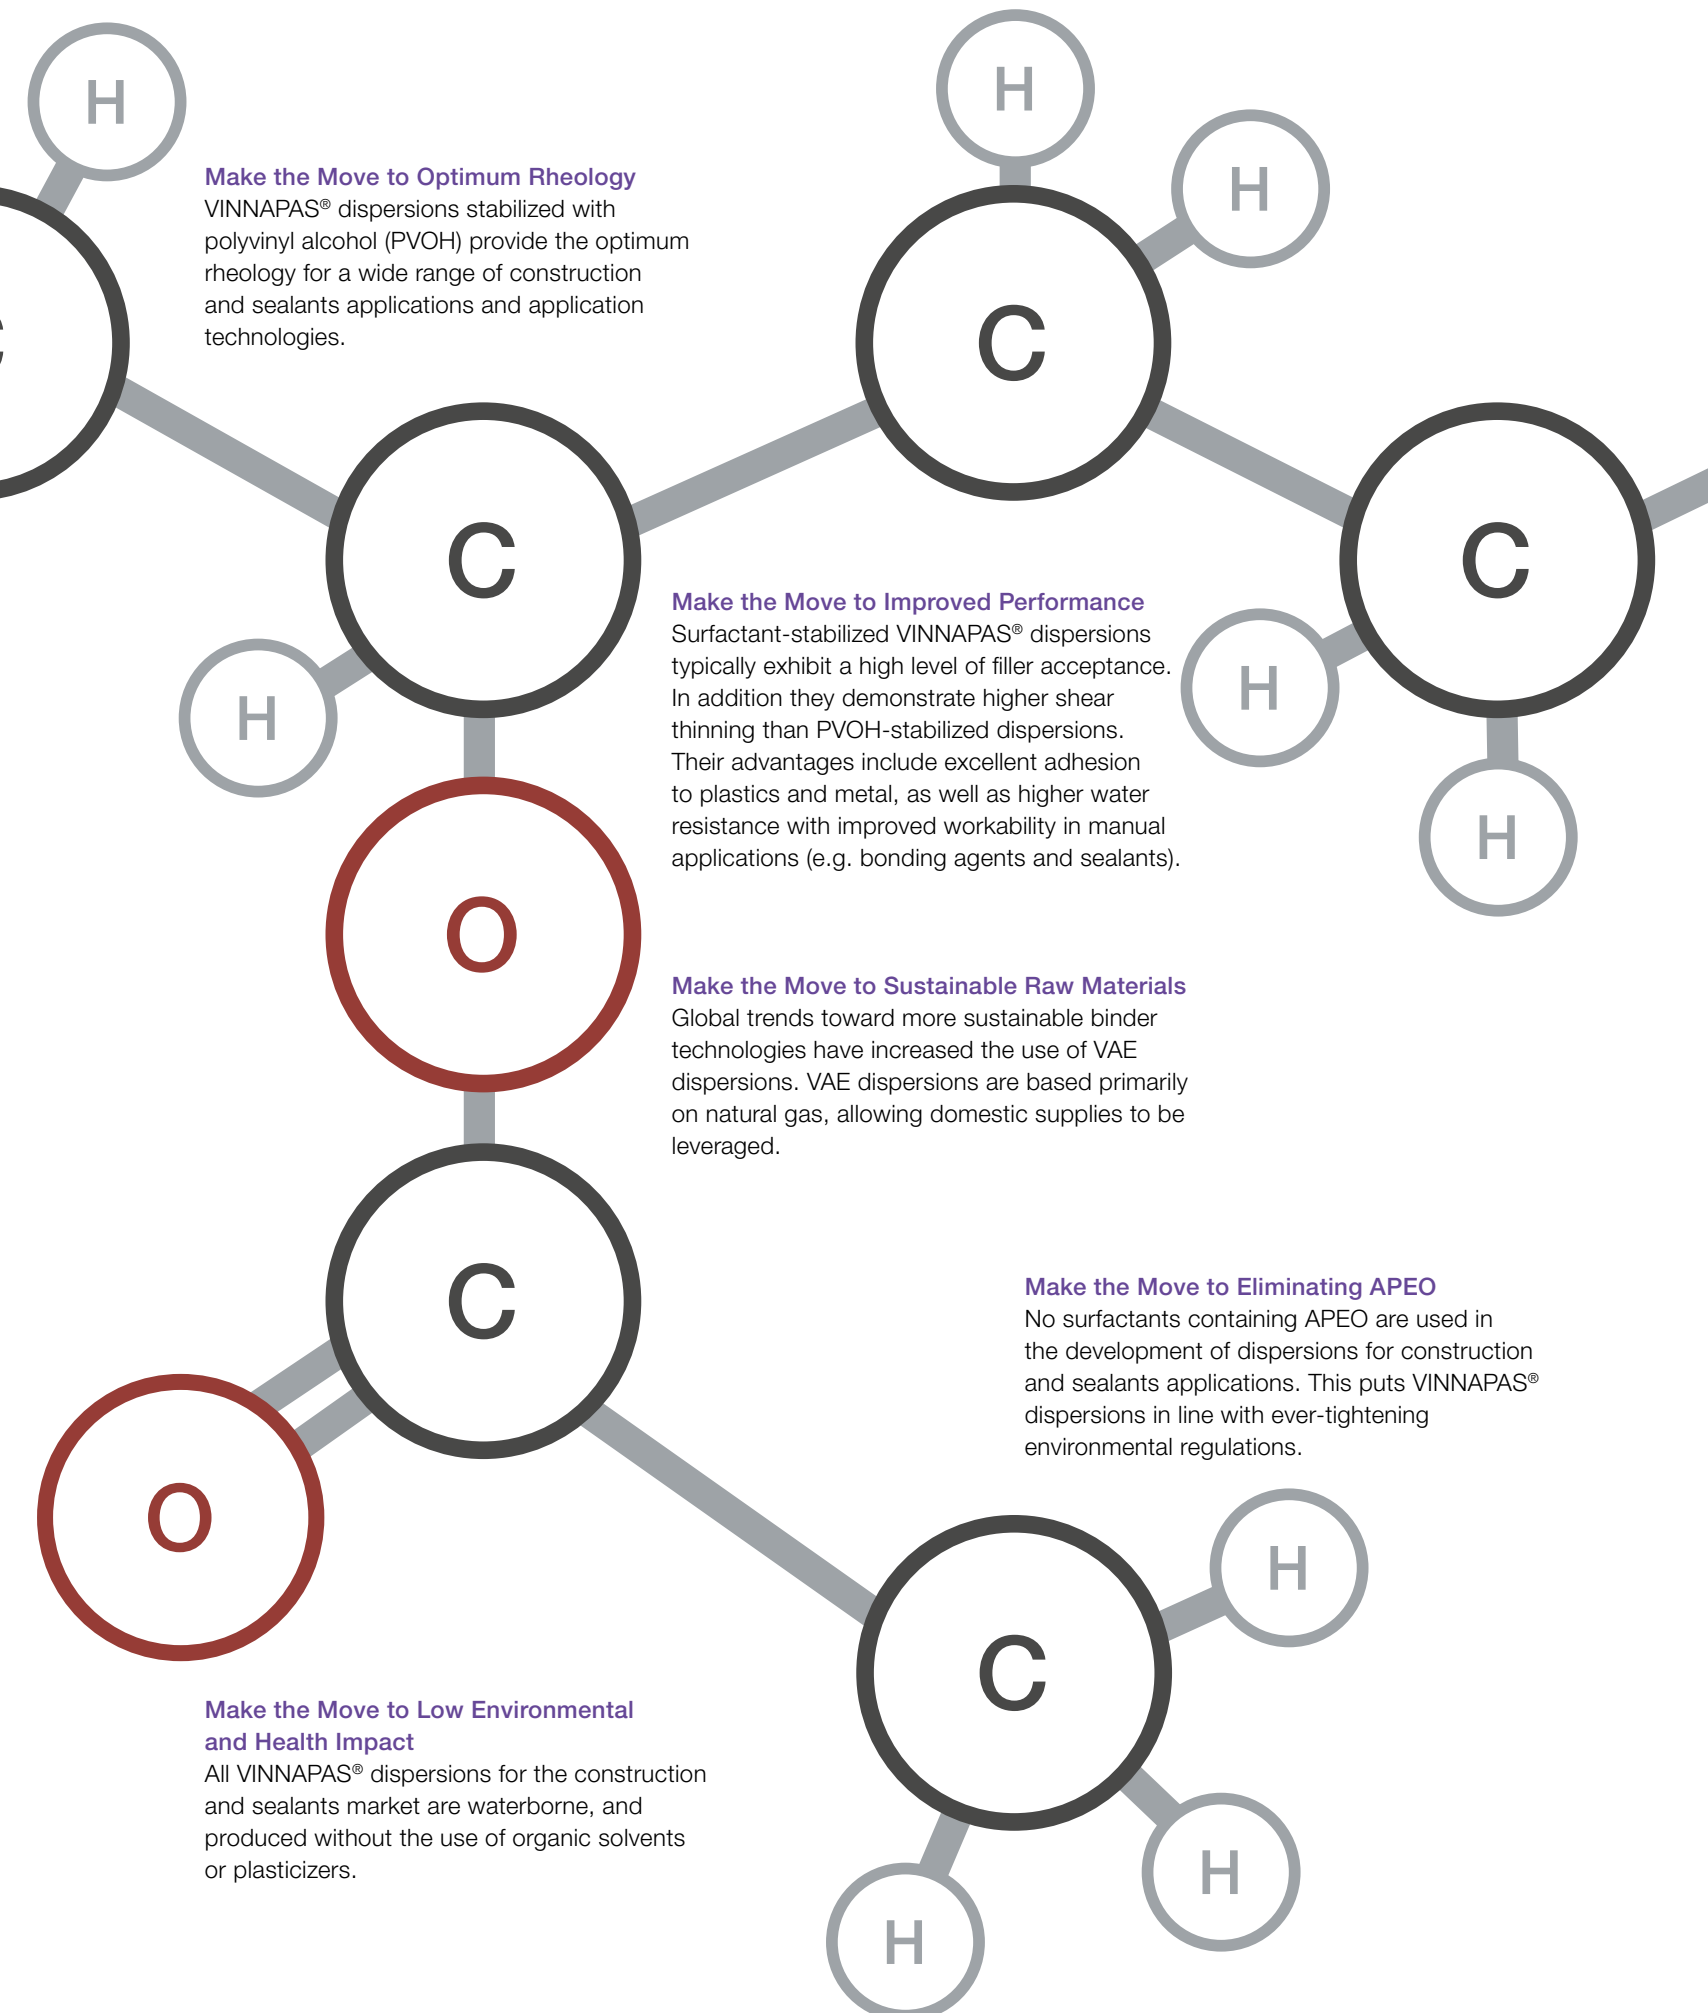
H

Make the Move to Optimum Rheology
VINNAPAS® dispersions stabilized with polyvinyl alcohol (PVOH) provide the optimum rheology for a wide range of construction and sealants applications and application technologies.

H

H

C

C

C

H

Make the Move to Improved Performance
Surfactant-stabilized VINNAPAS® dispersions typically exhibit a high level of filler acceptance. In addition they demonstrate higher shear thinning than PVOH-stabilized dispersions. Their advantages include excellent adhesion to plastics and metal, as well as higher water resistance with improved workability in manual applications (e.g. bonding agents and sealants).

H

H

O

Make the Move to Sustainable Raw Materials
Global trends toward more sustainable binder technologies have increased the use of VAE dispersions. VAE dispersions are based primarily on natural gas, allowing domestic supplies to be leveraged.

C

Make the Move to Eliminating APEO
No surfactants containing APEO are used in the development of dispersions for construction and sealants applications. This puts VINNAPAS® dispersions in line with ever-tightening environmental regulations.

O

H

C

Make the Move to Low Environmental and Health Impact
All VINNAPAS® dispersions for the construction and sealants market are waterborne, and produced without the use of organic solvents or plasticizers.

H

H